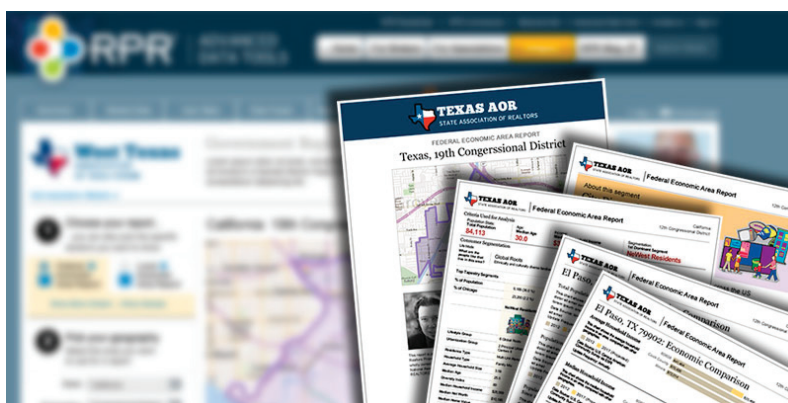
RPR ADVANCED DATA TOOLS

West Texas

TEXAS AOR
STATE ASSOCIATION OF REALTORS

FEDERAL ECONOMIC AREA REPORT
Texas, 19th Congressional District

TEXAS AOR
Federal Economic Area Report
About this segment

TEXAS AOR
Federal Economic Area Report
Criteria Used for Analysis
84,113
30.0
NeWest Residents

TEXAS AOR
Federal Economic Area Report
El Paso

TEXAS AOR
Federal Economic Area Report
El Paso, TX 79902: Economic Comparison